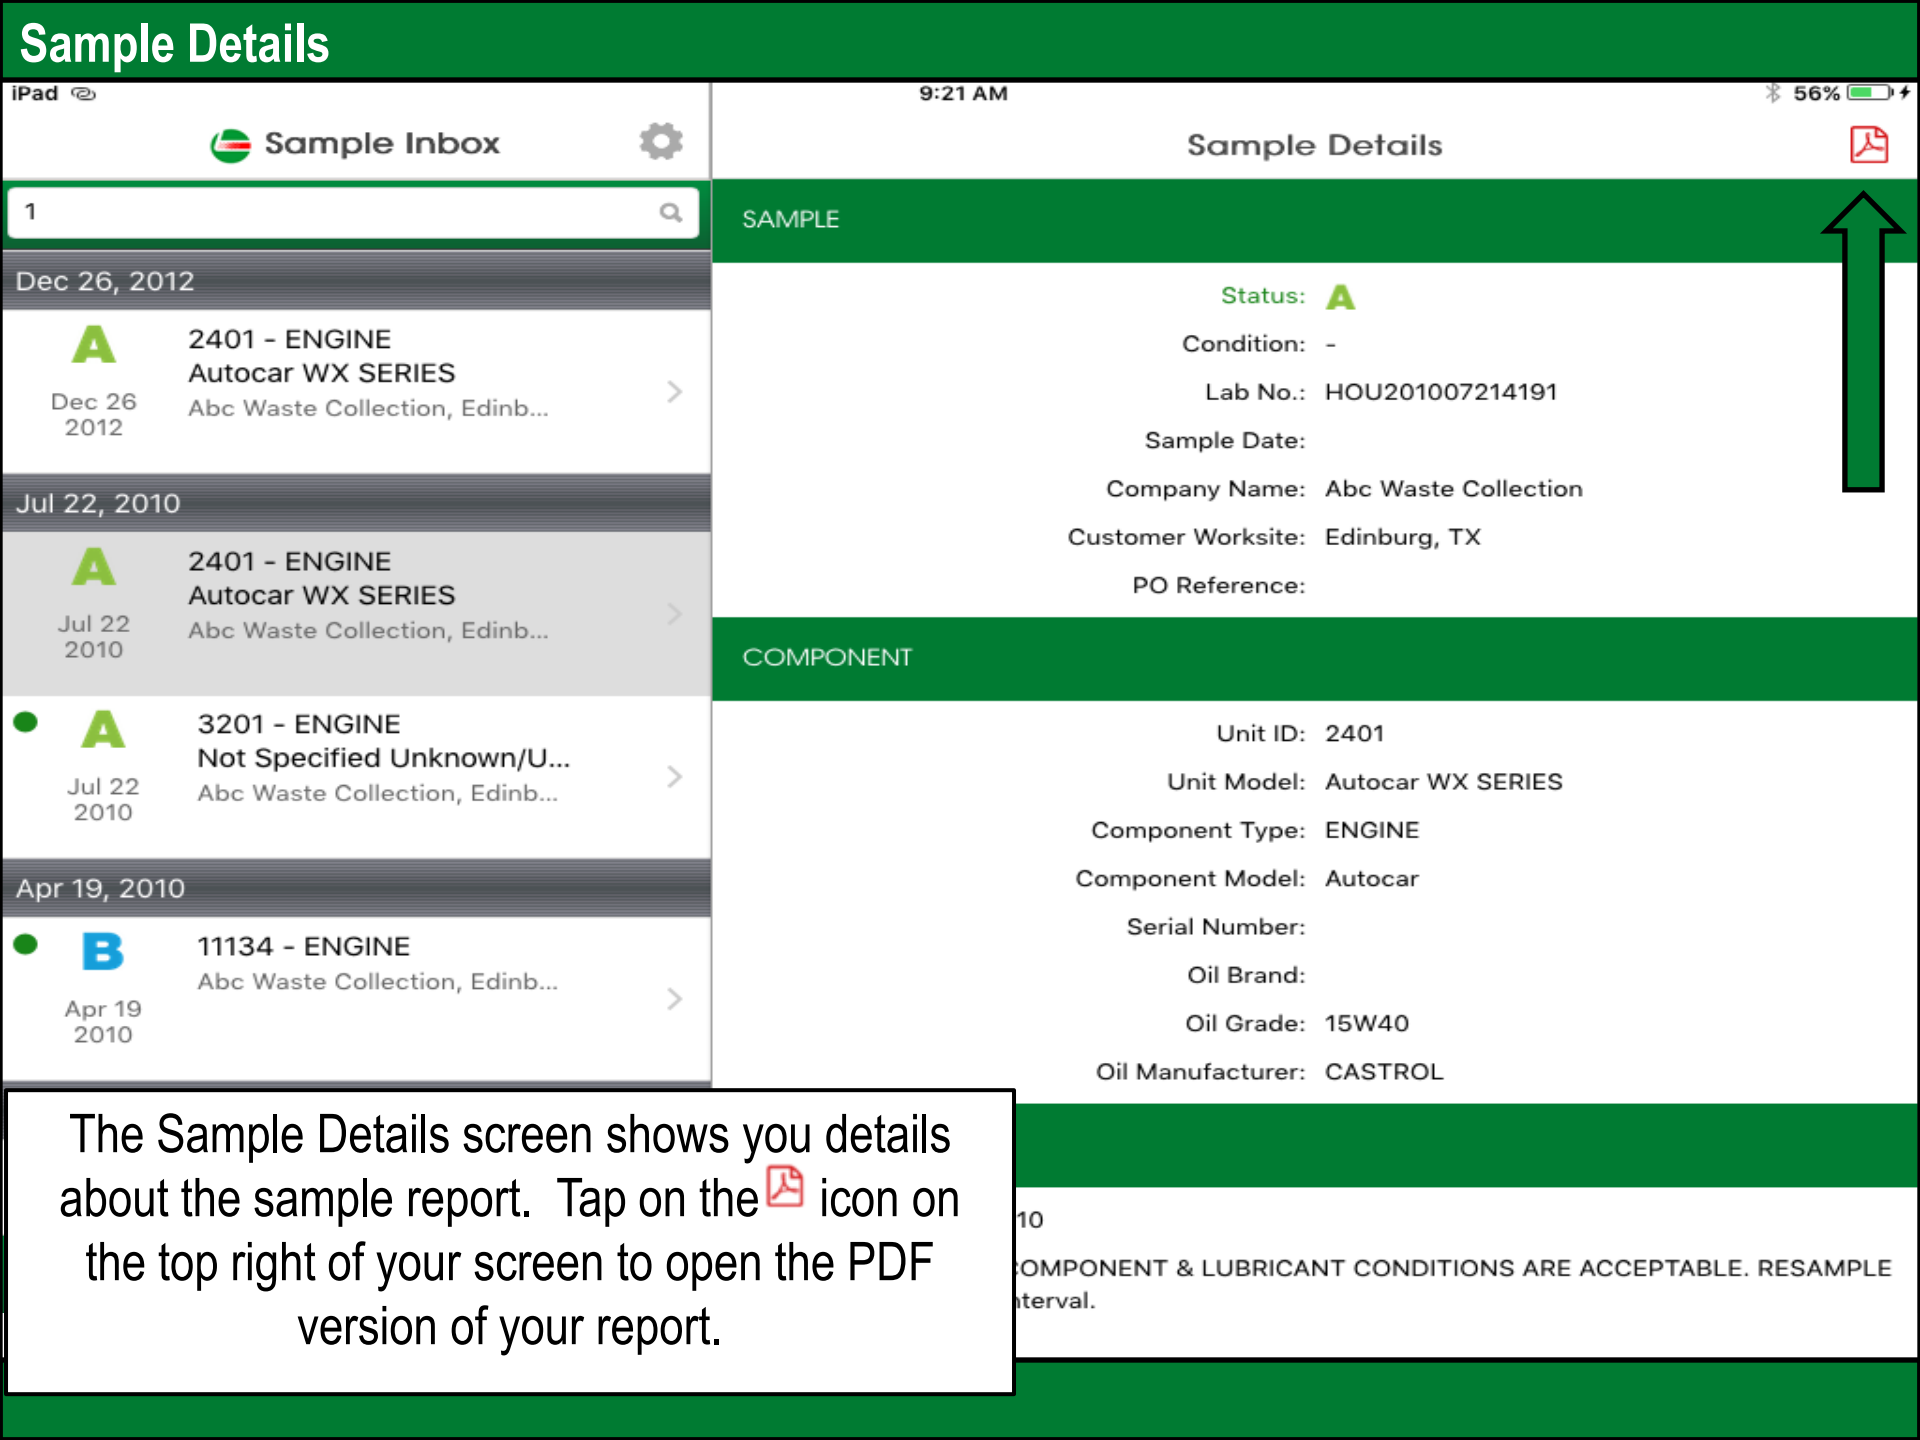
Sample Details

iPad

9:21 AM

56%

Sample Inbox

1

Dec 26, 2012

A
Dec 26
2012

2401 - ENGINE
Autocar WX SERIES
Abc Waste Collection, Edinb...

Jul 22, 2010

A
Jul 22
2010

2401 - ENGINE
Autocar WX SERIES
Abc Waste Collection, Edinb...

A
Jul 22
2010

3201 - ENGINE
Not Specified Unknown/U...
Abc Waste Collection, Edinb...

Apr 19, 2010

B
Apr 19
2010

11134 - ENGINE
Abc Waste Collection, Edinb...

Sample Details

SAMPLE

Status: A
Condition: -
Lab No.: HOU201007214191
Sample Date:
Company Name: Abc Waste Collection
Customer Worksite: Edinburg, TX
PO Reference:

COMPONENT

Unit ID: 2401
Unit Model: Autocar WX SERIES
Component Type: ENGINE
Component Model: Autocar
Serial Number:
Oil Brand:
Oil Grade: 15W40
Oil Manufacturer: CASTROL

10
OMPONENT & LUBRICANT CONDITIONS ARE ACCEPTABLE. RESAMPLE
terval.

The Sample Details screen shows you details about the sample report. Tap on the icon on the top right of your screen to open the PDF version of your report.